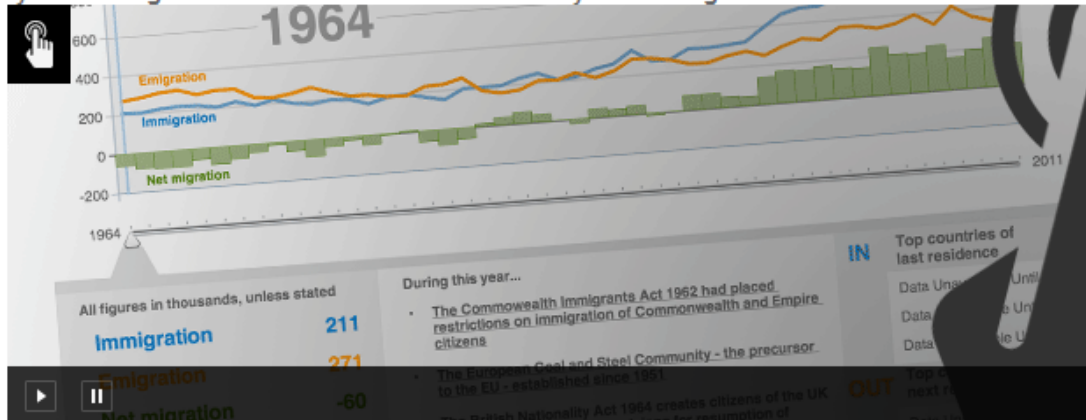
1964

600

400

200

0

-200

Emigration

Immigration

Net migration

2011

1964

All figures in thousands, unless stated

Immigration 211

Emigration 271

Net migration -60

During this year...

• The Commonwealth Immigrants Act 1962 had placed restrictions on immigration of Commonwealth and Empire citizens

• The European Coal and Steel Community - the precursor to the EU - established since 1951

• The British Nationality Act 1964 creates citizens of the UK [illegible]

IN

Top countries of last residence

Data Un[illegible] Unt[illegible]

Data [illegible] U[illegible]

Data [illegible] le U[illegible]

OUT

Top c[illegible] next r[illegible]